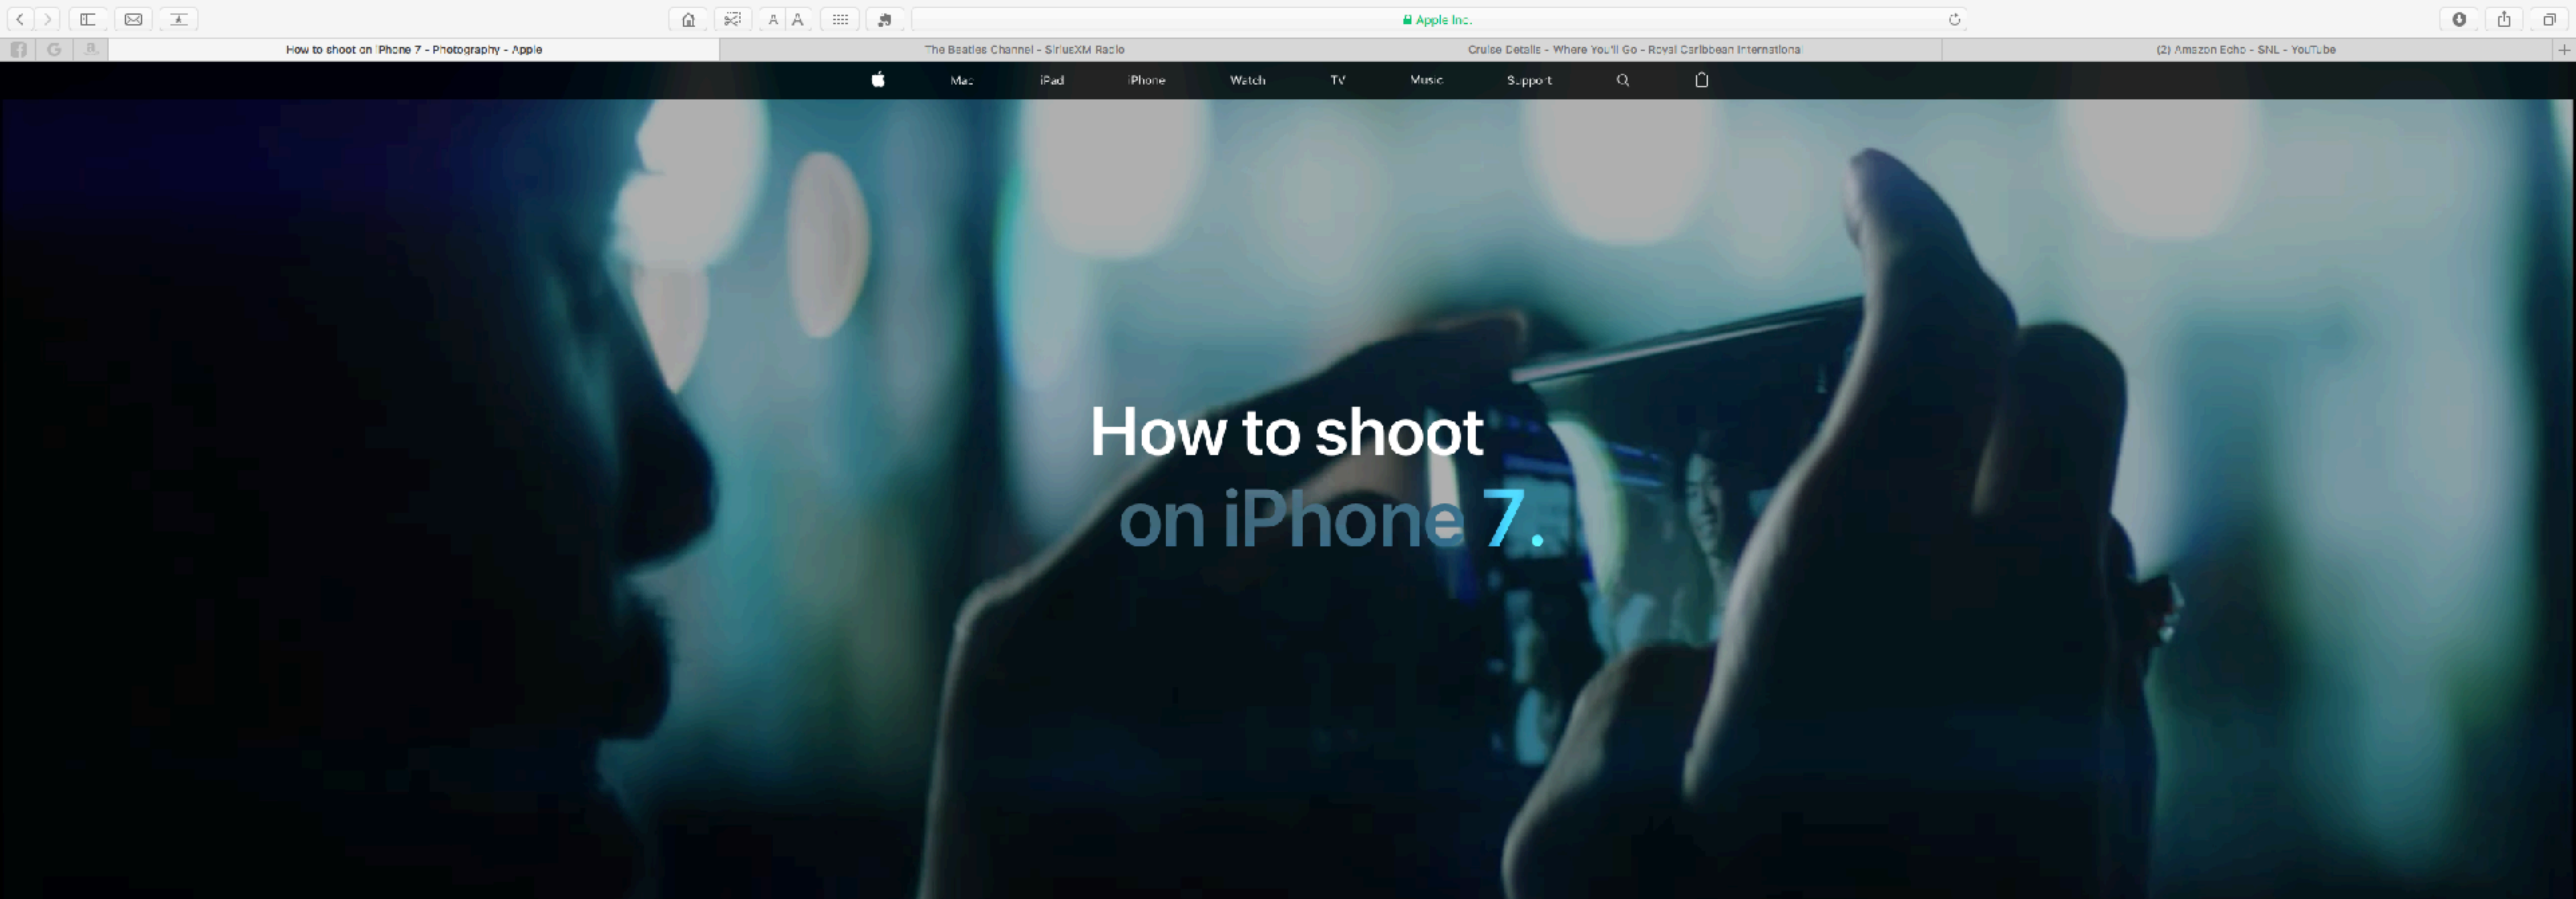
A A

Apple Inc.

How to shoot on iPhone 7 - Photography - Apple

The Beatles Channel - SiriusXM Radio

Cruise Details - Where You'll Go - Royal Caribbean Internationa

(2) Amazon Echo - SNL - YouTube

Mac iPad iPhone Watch TV Music Support

How to shoot on iPhone 7.